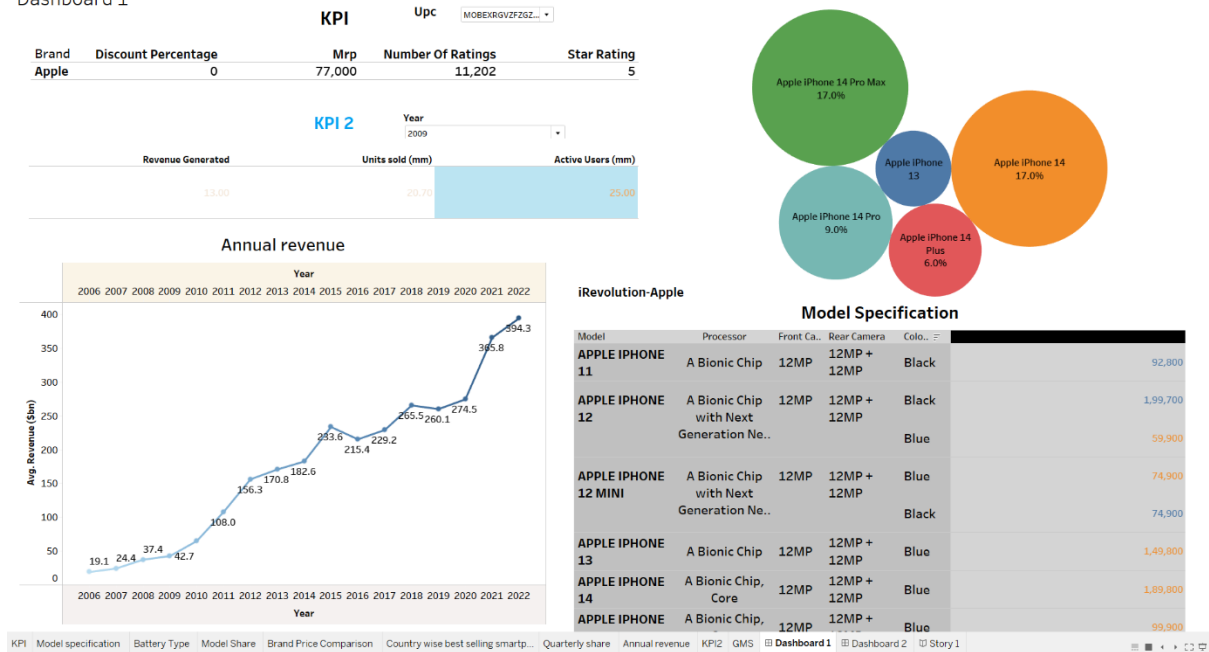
Dashboard 1

KPI

Upc MOBEXRGVZFZGZ..

| Brand | Discount Percentage | Mrp | Number Of Ratings | Star Rating |
|---|---|---|---|---|
| Apple | 0 | 77,000 | 11,202 | 5 |

KPI 2

Year
2009

| Revenue Generated | Units sold (mm) | Active Users (mm) |
|---|---|---|
| 13.00 | 20.70 | 25.00 |

Apple iPhone 14 Pro Max
17.0%

Apple iPhone 13

Apple iPhone 14
17.0%

Apple iPhone 14 Pro
9.0%

Apple iPhone 14 Plus
6.0%

Annual revenue

Year
2006 2007 2008 2009 2010 2011 2012 2013 2014 2015 2016 2017 2018 2019 2020 2021 2022

Avg. Revenue ($bn)
400
350
300
250
200
150
100
50
0

19.1 24.4 37.4 42.7 108.0 156.3 170.8 182.6 233.6 215.4 229.2 265.5 260.1 274.5 365.8 394.3

2006 2007 2008 2009 2010 2011 2012 2013 2014 2015 2016 2017 2018 2019 2020 2021 2022
Year

iRevolution-Apple

Model Specification

| Model | Processor | Front Ca.. | Rear Camera | Colo.. | |
|---|---|---|---|---|---|
| APPLE IPHONE 11 | A Bionic Chip | 12MP | 12MP + 12MP | Black | 92,800 |
| APPLE IPHONE 12 | A Bionic Chip with Next Generation Ne.. | 12MP | 12MP + 12MP | Black | 1,99,700 |
| | | | | Blue | 59,900 |
| APPLE IPHONE 12 MINI | A Bionic Chip with Next Generation Ne.. | 12MP | 12MP + 12MP | Blue | 74,900 |
| | | | | Black | 74,900 |
| APPLE IPHONE 13 | A Bionic Chip | 12MP | 12MP + 12MP | Blue | 1,49,800 |
| APPLE IPHONE 14 | A Bionic Chip, Core | 12MP | 12MP + 12MP | Blue | 1,89,800 |
| APPLE IPHONE | A Bionic Chip, | | 12MP + | Blue | 99,900 |

KPI | Model specification | Battery Type | Model Share | Brand Price Comparison | Country wise best selling smartp... | Quarterly share | Annual revenue | KPI2 | GMS | Dashboard 1 | Dashboard 2 | Story 1